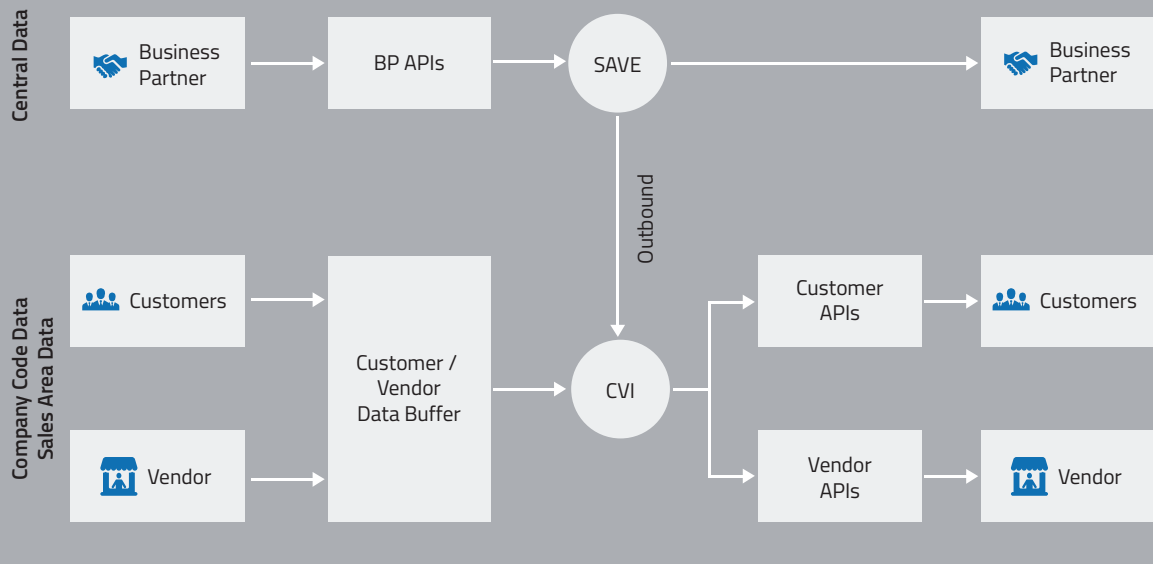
Central Data

Business Partner

BP APIs

SAVE

Business Partner

Outbound

Company Code Data
Sales Area Data

Customers

Customer / Vendor Data Buffer

CVI

Customer APIs

Customers

Vendor

Vendor APIs

Vendor